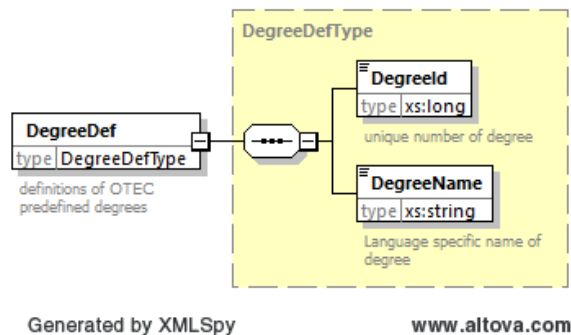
DegreeDefType

DegreeDef
type DegreeDefType
definitions of OTEC predefined degrees

DegreeId
type xs:long
unique number of degree

DegreeName
type xs:string
Language specific name of degree

Generated by XMLSpy
www.altova.com